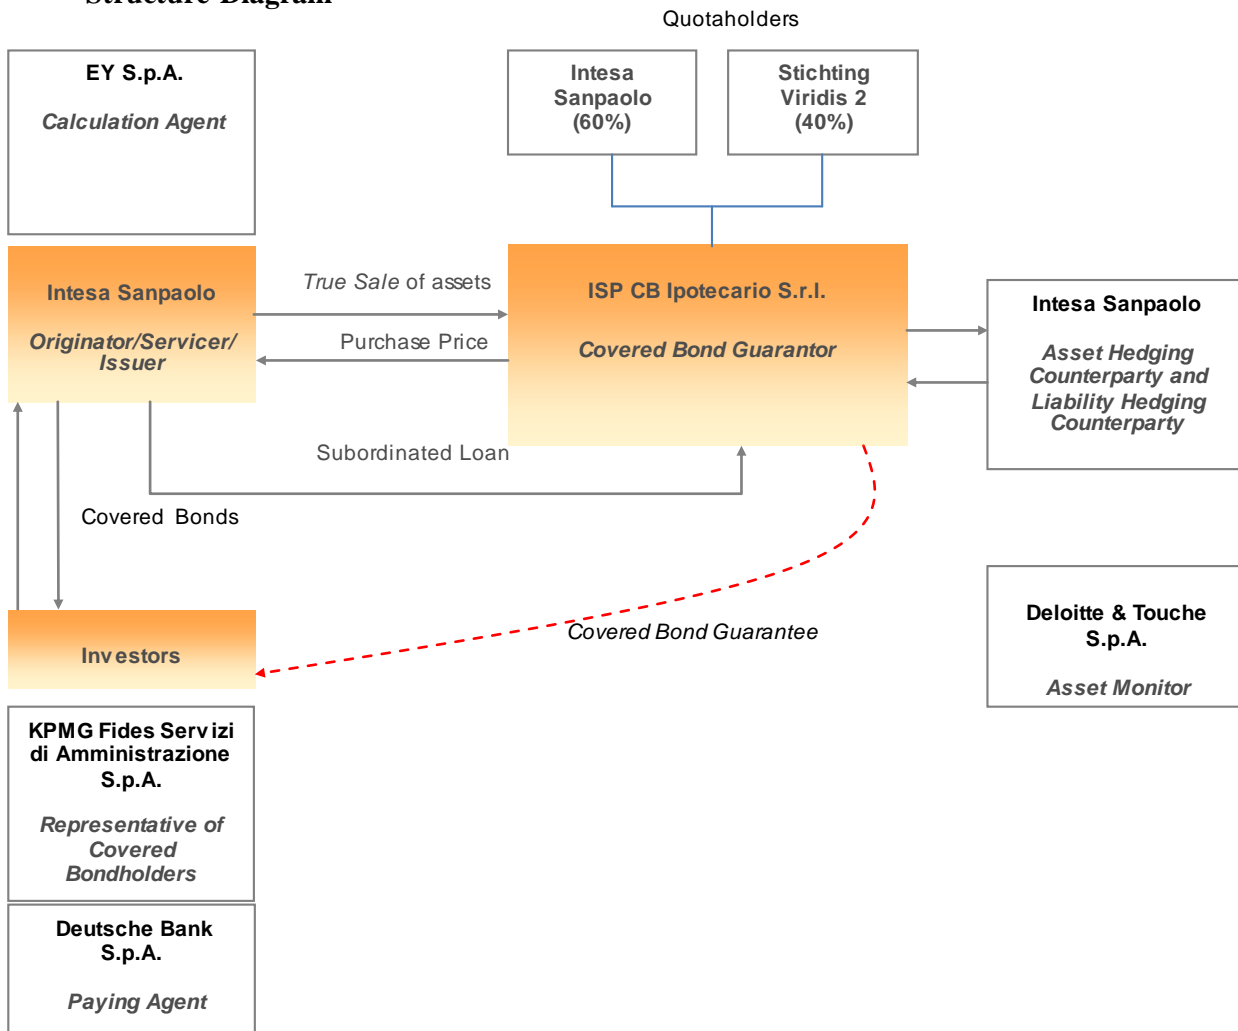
Structure Diagram

Quotaholders

EY S.p.A.

Calculation Agent

Intesa Sanpaolo (60%)

Stichting Viridis 2 (40%)

Intesa Sanpaolo

Originator/Servicer/ Issuer

True Sale of assets

Purchase Price

ISP CB Ipotecario S.r.l.

Covered Bond Guarantor

Intesa Sanpaolo

Asset Hedging Counterparty and Liability Hedging Counterparty

Subordinated Loan

Covered Bonds

Deloitte & Touche S.p.A.

Asset Monitor

Covered Bond Guarantee

Investors

KPMG Fides Servizi di Amministrazione S.p.A.

Representative of Covered Bondholders

Deutsche Bank S.p.A.

Paying Agent